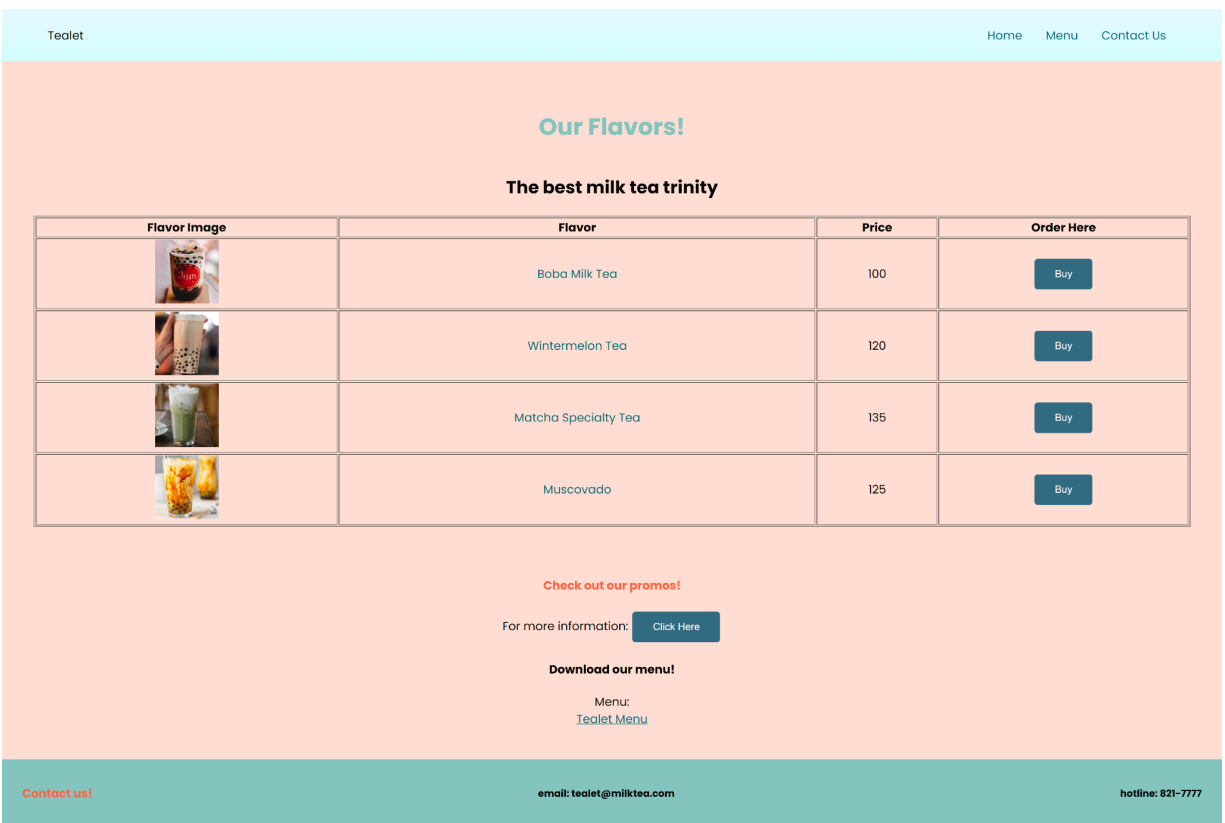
Tealet

Home Menu Contact Us

Our Flavors!

The best milk tea trinity

| Flavor Image | Flavor | Price | Order Here |
|---|---|---|---|
| | Boba Milk Tea | 100 | Buy |
| | Wintermelon Tea | 120 | Buy |
| | Matcha Specialty Tea | 135 | Buy |
| | Muscovado | 125 | Buy |

Check out our promos!

For more information: Click Here

Download our menu!

Menu:
Tealet Menu

Contact us!

email: tealet@milktea.com

hotline: 821-7777